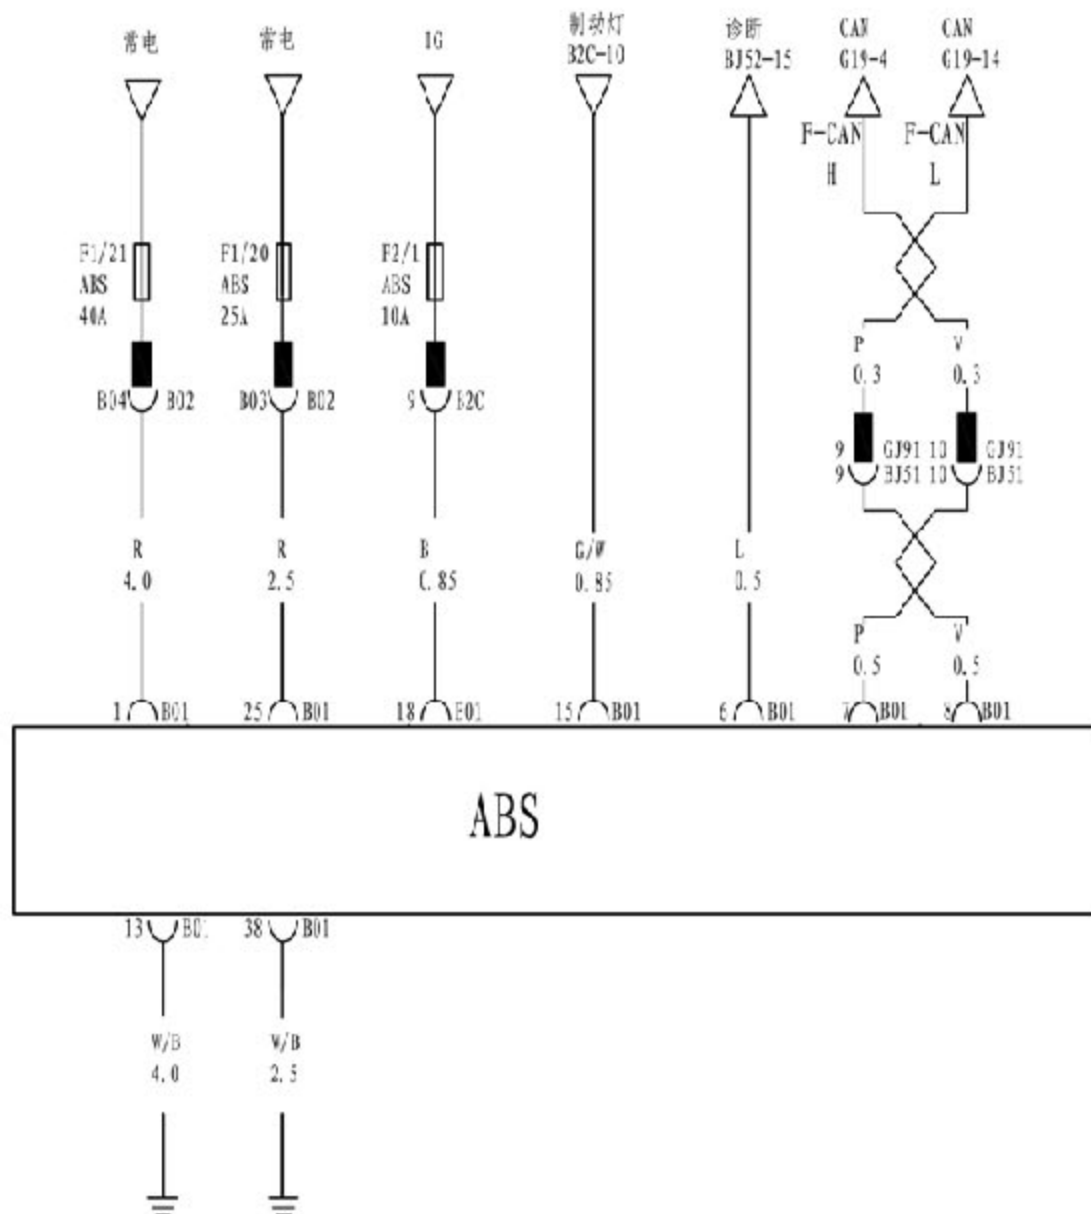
常电 常电 IG 制动灯 B2C-10 诊断 BJ52-15 CAN G19-4 CAN G19-14

F-CAN H F-CAN L

F1/21 ABS 40A

F1/20 ABS 25A

F2/1 ABS 10A

B04 B02 B03 B02 9 B2C

P 0.3 V 0.3

9 GJ91 10 GJ91
9 BJ51 10 BJ51

R 4.0 R 2.5 B 0.85 G/W 0.85 L 0.5

P 0.5 V 0.5

1 B01 25 B01 18 B01 15 B01 6 B01 7 B01 8 B01

ABS

13 B01 38 B01

W/B 4.0 W/B 2.5